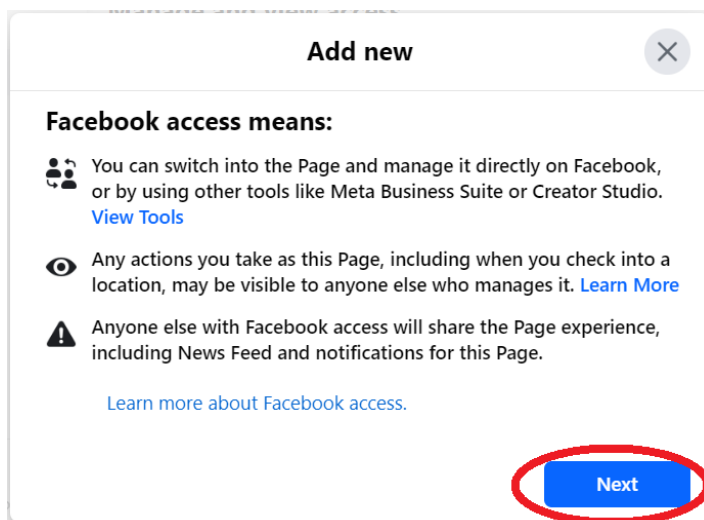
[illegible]

Add new

Facebook access means:

You can switch into the Page and manage it directly on Facebook, or by using other tools like Meta Business Suite or Creator Studio. View Tools

Any actions you take as this Page, including when you check into a location, may be visible to anyone else who manages it. Learn More

Anyone else with Facebook access will share the Page experience, including News Feed and notifications for this Page.

Learn more about Facebook access.

Next